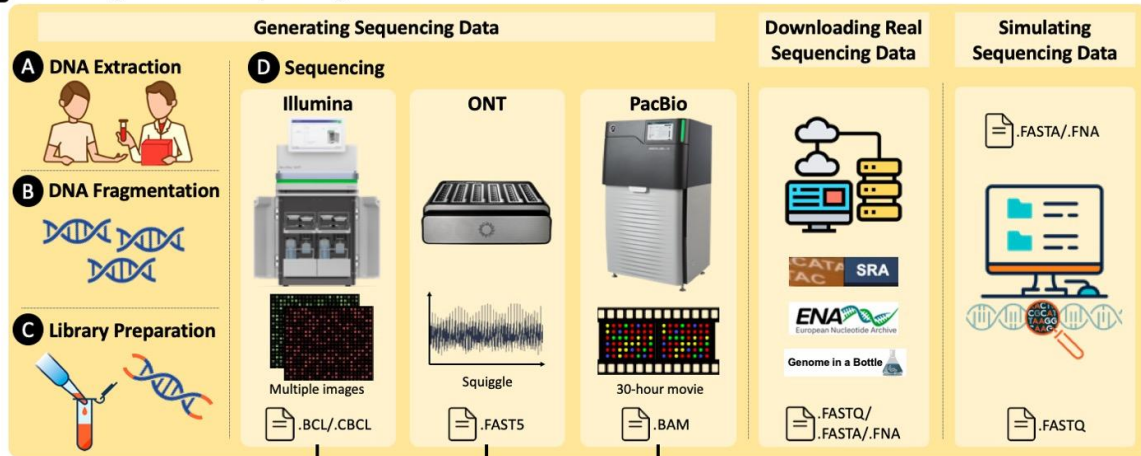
Generating Sequencing Data

A DNA Extraction

B DNA Fragmentation

C Library Preparation

D Sequencing

Illumina

Multiple images

.BCL/.CBCL

ONT

Squiggle

.FAST5

PacBio

30-hour movie

.BAM

Downloading Real Sequencing Data

CATA TAC SRA

ENA European Nucleotide Archive

Genome in a Bottle

.FASTQ/ .FASTA/.FNA

Simulating Sequencing Data

.FASTA/.FNA

.FASTQ